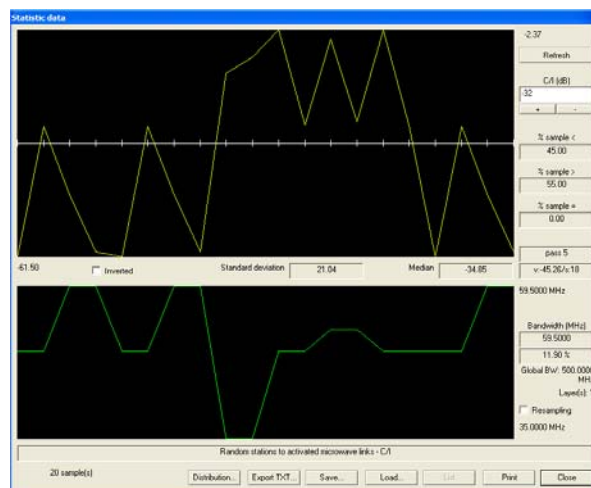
Statistic data

-2.37
Refresh
C/I (dB)
32
+
-
% sample <
45.00
% sample >
55.00
% sample =
0.00
pass 5
v:-45.26/x:18

-61.50
Inverted
Standard deviation
21.04
Median
-34.85

59.5000 MHz
Bandwidth (MHz)
59.5000
11.90 %
Global BW: 500.0000 MHz
Layer(s): 1
Resampling
35.0000 MHz

Random stations to activated microwave links - C/I

20 sample(s)
Distribution...
Export TXT...
Save...
Load...
List
Print
Close